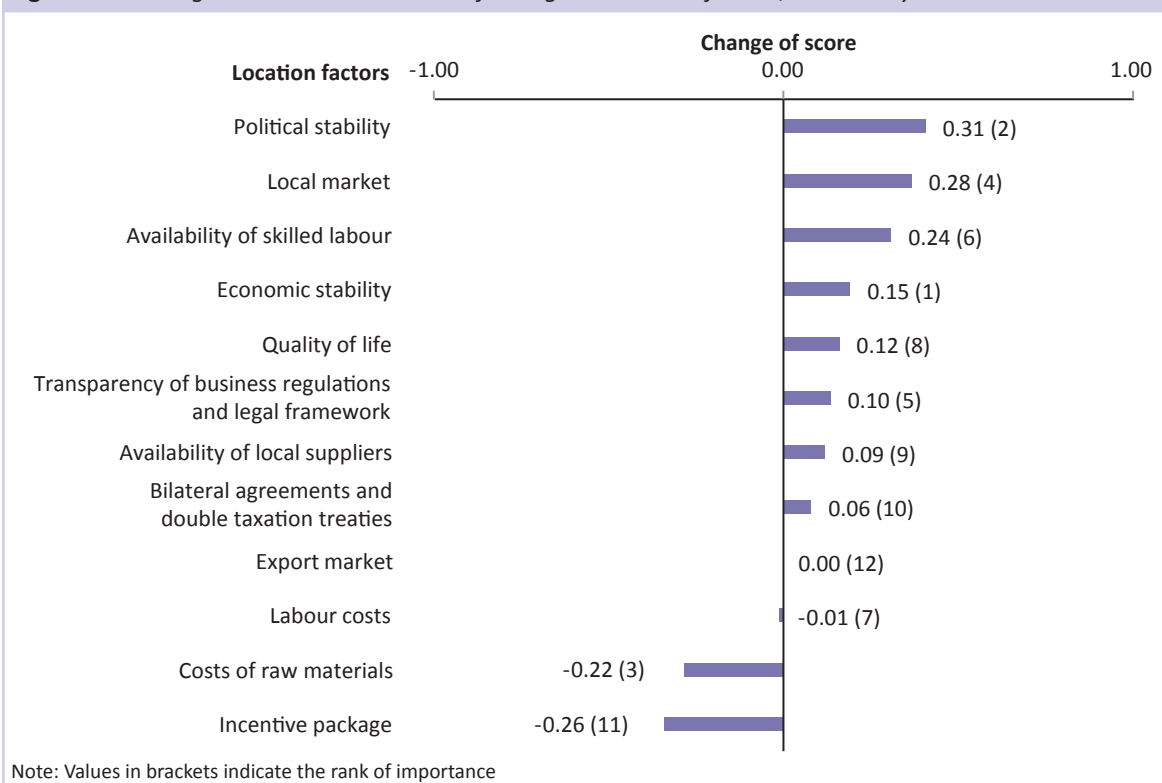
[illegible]

Change of score

Location factors -1.00 0.00 1.00

Political stability 0.31 (2)

Local market 0.28 (4)

Availability of skilled labour 0.24 (6)

Economic stability 0.15 (1)

Quality of life 0.12 (8)

Transparency of business regulations and legal framework 0.10 (5)

Availability of local suppliers 0.09 (9)

Bilateral agreements and double taxation treaties 0.06 (10)

Export market 0.00 (12)

Labour costs -0.01 (7)

Costs of raw materials -0.22 (3)

Incentive package -0.26 (11)

Note: Values in brackets indicate the rank of importance